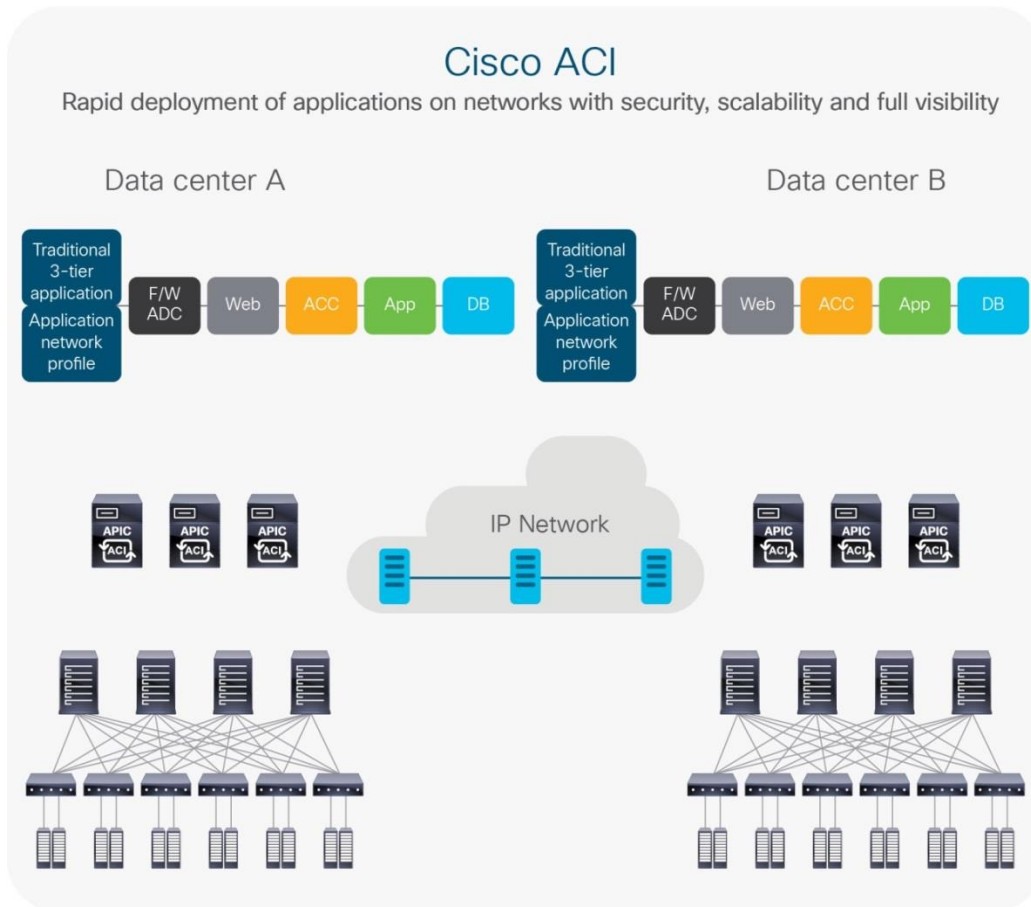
Cisco ACI
Rapid deployment of applications on networks with security, scalability and full visibility

Data center A

Traditional 3-tier application
Application network profile
F/W ADC
Web
ACC
App
DB

Data center B

Traditional 3-tier application
Application network profile
F/W ADC
Web
ACC
App
DB

APIC ACI
APIC ACI
APIC ACI

IP Network

APIC ACI
APIC ACI
APIC ACI